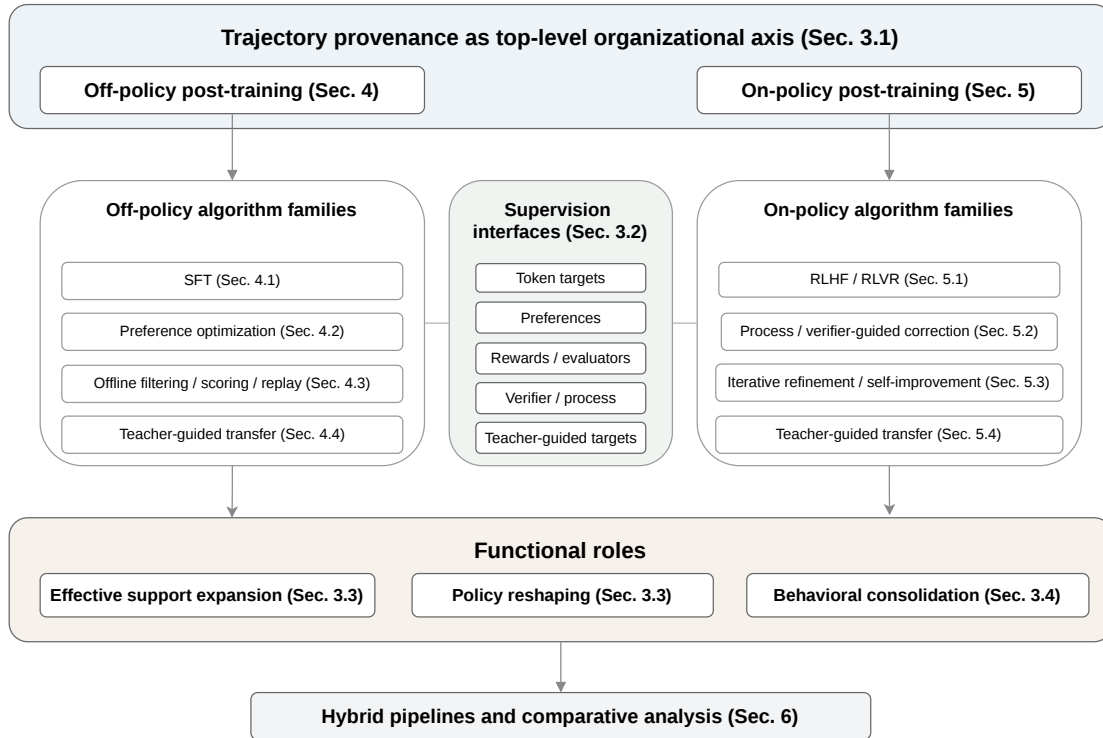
Trajectory provenance as top-level organizational axis (Sec. 3.1)

Off-policy post-training (Sec. 4)

On-policy post-training (Sec. 5)

Off-policy algorithm families

SFT (Sec. 4.1)

Preference optimization (Sec. 4.2)

Offline filtering / scoring / replay (Sec. 4.3)

Teacher-guided transfer (Sec. 4.4)

Supervision interfaces (Sec. 3.2)

Token targets

Preferences

Rewards / evaluators

Verifier / process

Teacher-guided targets

On-policy algorithm families

RLHF / RLVR (Sec. 5.1)

Process / verifier-guided correction (Sec. 5.2)

Iterative refinement / self-improvement (Sec. 5.3)

Teacher-guided transfer (Sec. 5.4)

Functional roles

Effective support expansion (Sec. 3.3)

Policy reshaping (Sec. 3.3)

Behavioral consolidation (Sec. 3.4)

Hybrid pipelines and comparative analysis (Sec. 6)